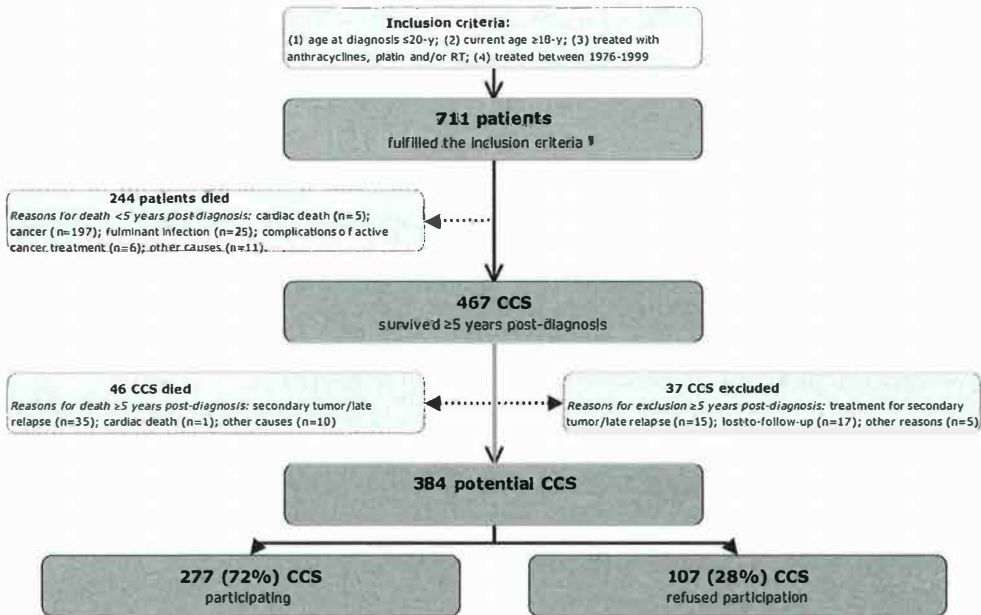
Inclusion criteria:
(1) age at diagnosis ≤20-y; (2) current age ≥18-y; (3) treated with anthracyclines, platin and/or RT; (4) treated between 1976-1999

711 patients
fulfilled the inclusion criteria

244 patients died
Reasons for death <5 years post-diagnosis: cardiac death (n=5); cancer (n=197); fulminant infection (n=25); complications o f active cancer treatment (n=6); other causes (n=11).

467 CCS
survived ≥5 years post-diagnosis

46 CCS died
Reasons for death ≥5 years post-diagnosis: secondary tumor/late relapse (n=35); cardiac death (n=1); other causes (n=10)

37 CCS excluded
Reasons for exclusion ≥5 years post-diagnosis: treatment for secondary tumor/late relapse (n=15); lost-to-follow-up (n=17); other reasons (n=5)

384 potential CCS

277 (72%) CCS
participating

107 (28%) CCS
refused participation